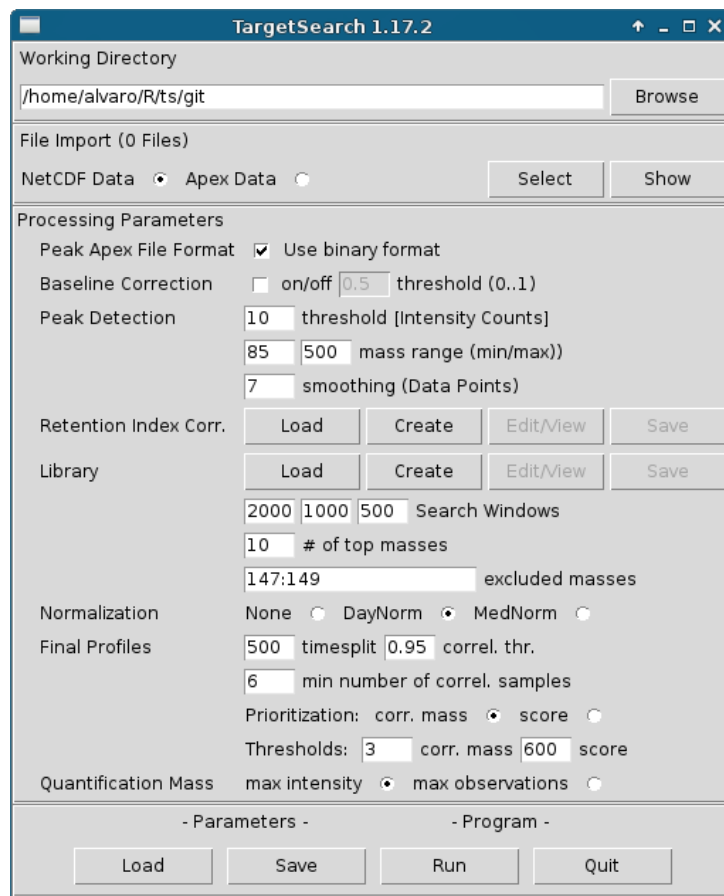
TargetSearch 1.17.2

Working Directory

/home/alvaro/R/ts/git

Browse

File Import (0 Files)

NetCDF Data Apex Data

Select

Show

Processing Parameters

Peak Apex File Format Use binary format

Baseline Correction on/off 0.5 threshold (0..1)

Peak Detection 10 threshold [Intensity Counts]

85 500 mass range (min/max))

7 smoothing (Data Points)

Retention Index Corr. Load Create Edit/View Save

Library Load Create Edit/View Save

2000 1000 500 Search Windows

10 # of top masses

147:149 excluded masses

Normalization None DayNorm MedNorm

Final Profiles 500 timesplit 0.95 correl. thr.

6 min number of correl. samples

Prioritization: corr. mass score

Thresholds: 3 corr. mass 600 score

Quantification Mass max intensity max observations

- Parameters -

- Program -

Load Save Run Quit